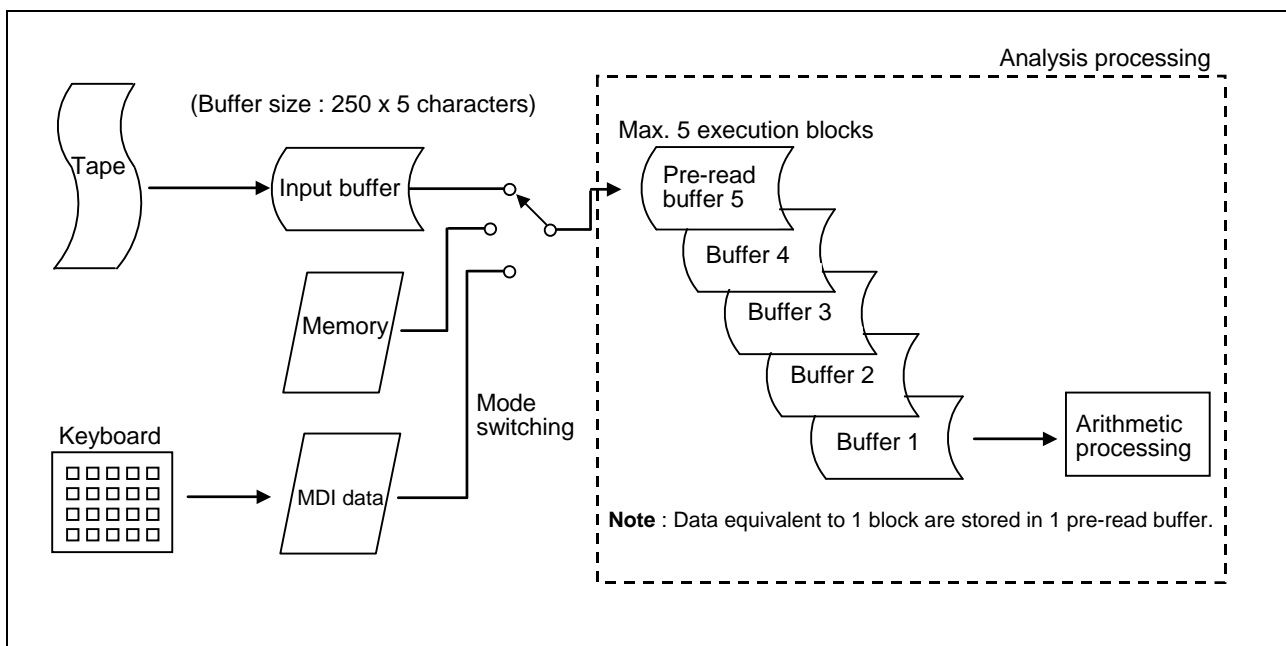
Analysis processing

(Buffer size : 250 x 5 characters)

Max. 5 execution blocks

Tape

Input buffer

Pre-read buffer 5

Buffer 4

Buffer 3

Buffer 2

Buffer 1

Memory

Keyboard

MDI data

Mode switching

Arithmetic processing

**Note** : Data equivalent to 1 block are stored in 1 pre-read buffer.